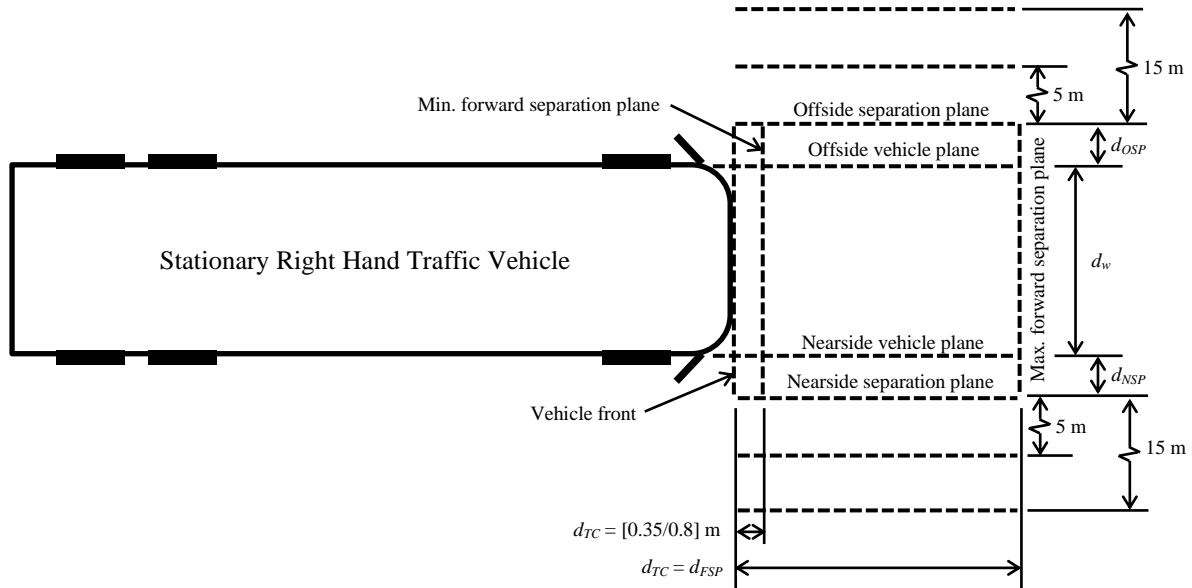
15 m

5 m

Min. forward separation plane

Offside separation plane

$d_{OSP}$

Offside vehicle plane

Stationary Right Hand Traffic Vehicle

Max. forward separation plane

$d_w$

Nearside vehicle plane

$d_{NSP}$

Nearside separation plane

Vehicle front

5 m

15 m

$d_{TC}$ = [0.35/0.8] m

$d_{TC} = d_{FSP}$